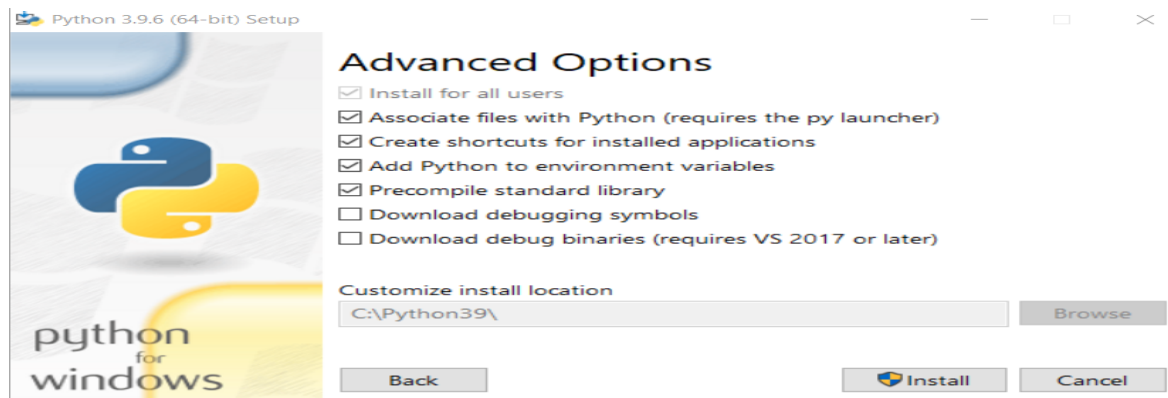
Python 3.9.6 (64-bit) Setup

Advanced Options

☑ Install for all users
☑ Associate files with Python (requires the py launcher)
☑ Create shortcuts for installed applications
☑ Add Python to environment variables
☑ Precompile standard library
☐ Download debugging symbols
☐ Download debug binaries (requires VS 2017 or later)

Customize install location

C:\Python39\

Browse

python for windows

Back

Install

Cancel